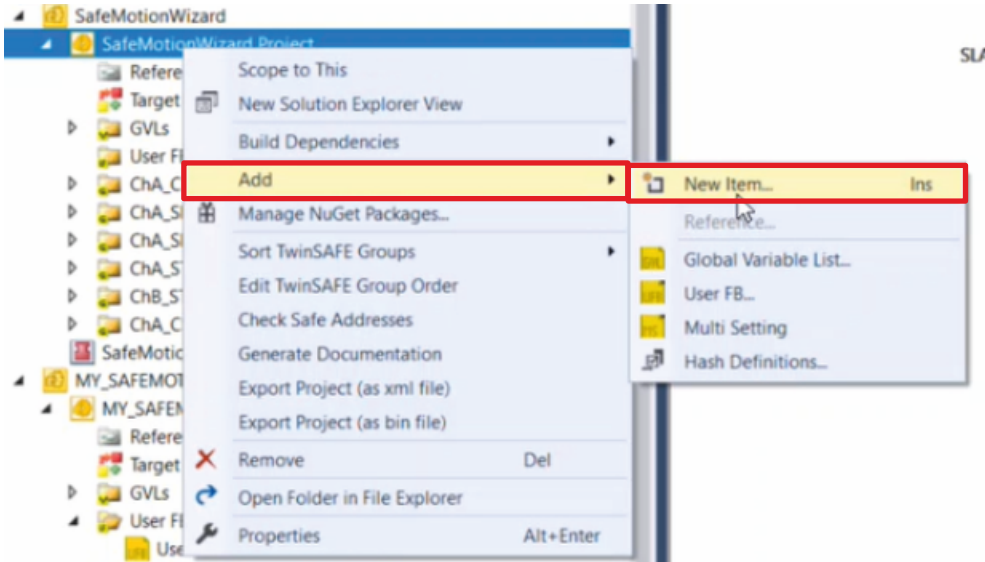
SafeMotionWizard
SafeMotionWizard Project
Refere
Target
GVLs
User Fl
ChA_C
ChA_Sl
ChA_Sl
ChA_ST
ChB_ST
ChA_C
SafeMotic
MY_SAFEMOT
MY_SAFEM
Refere
Target
GVLs
User Fl
Use

SL

Scope to This
New Solution Explorer View
Build Dependencies
Add
Manage NuGet Packages...
Sort TwinSAFE Groups
Edit TwinSAFE Group Order
Check Safe Addresses
Generate Documentation
Export Project (as xml file)
Export Project (as bin file)
Remove Del
Open Folder in File Explorer
Properties Alt+Enter

New Item... Ins
Reference...
Global Variable List...
User FB...
Multi Setting
Hash Definitions...